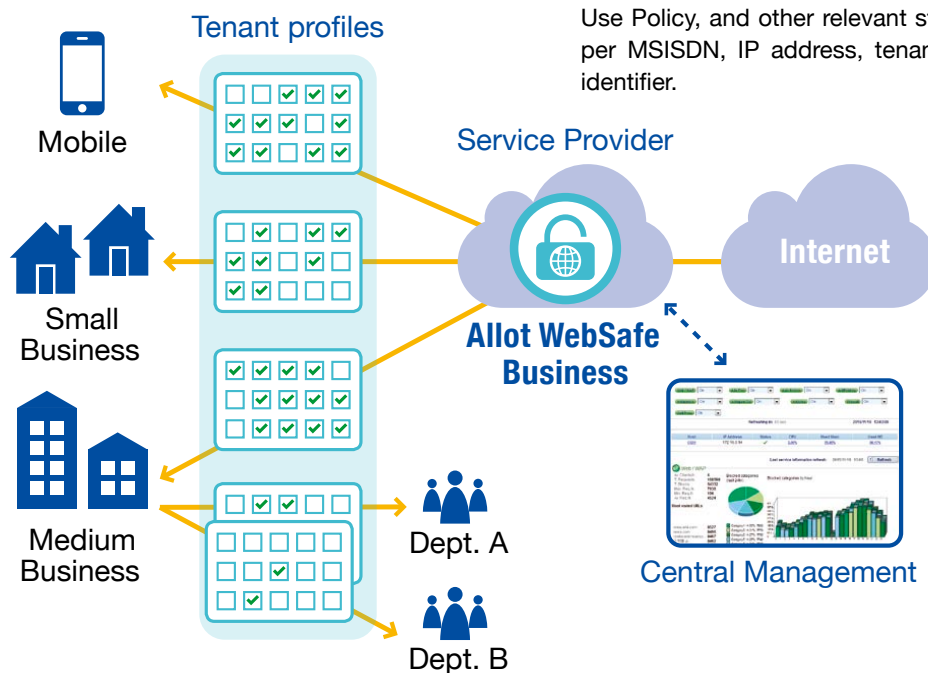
Use Policy, and other relevant st
per MSISDN, IP address, tenan
identifier.

Tenant profiles

Mobile

Small Business

Medium Business

Service Provider

Internet

Allot WebSafe Business

Dept. A

Dept. B

Central Management